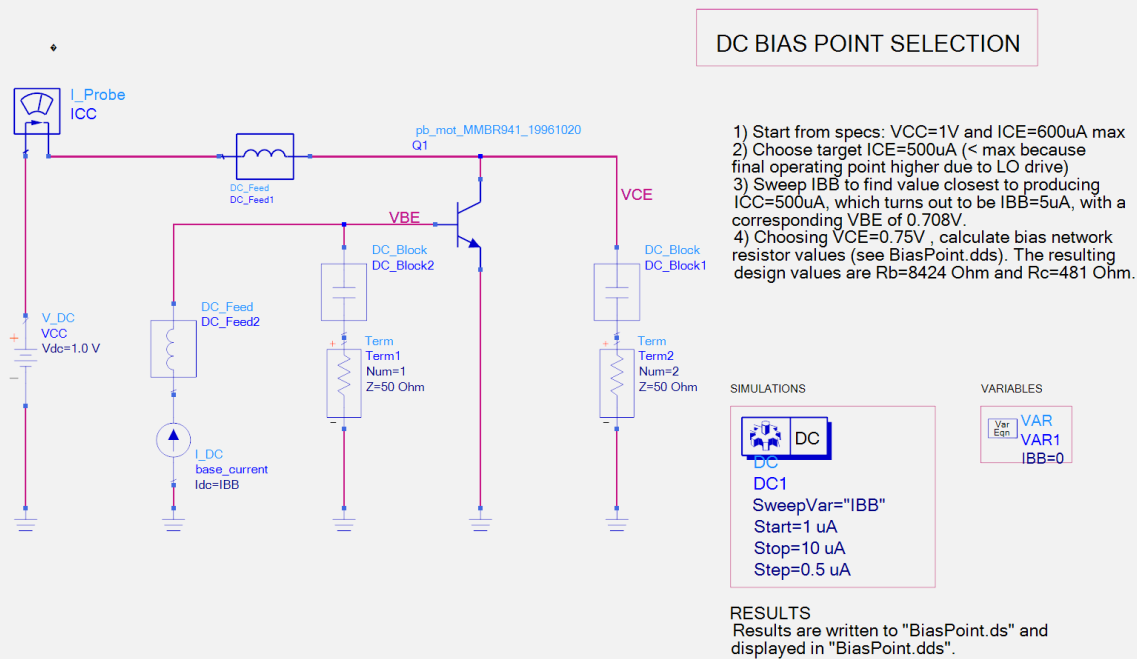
DC BIAS POINT SELECTION

I_Probe
ICC

pb_mot_MMBR941_19961020
Q1

DC_Feed
DC_Feed1

VCE

VBE

DC_Block
DC_Block2

DC_Block
DC_Block1

DC_Feed
DC_Feed2

V_DC
VCC
Vdc=1.0 V

Term
Term1
Num=1
Z=50 Ohm

Term
Term2
Num=2
Z=50 Ohm

I_DC
base_current
Idc=IBB

1) Start from specs: VCC=1V and ICE=600uA max
2) Choose target ICE=500uA (< max because final operating point higher due to LO drive)
3) Sweep IBB to find value closest to producing ICC=500uA, which turns out to be IBB=5uA, with a corresponding VBE of 0.708V.
4) Choosing VCE=0.75V , calculate bias network resistor values (see BiasPoint.dds). The resulting design values are Rb=8424 Ohm and Rc=481 Ohm.

SIMULATIONS

DC
DC
DC1
SweepVar="IBB"
Start=1 uA
Stop=10 uA
Step=0.5 uA

VARIABLES

Var Eqn
VAR
VAR1
IBB=0

RESULTS
Results are written to "BiasPoint.ds" and displayed in "BiasPoint.dds".